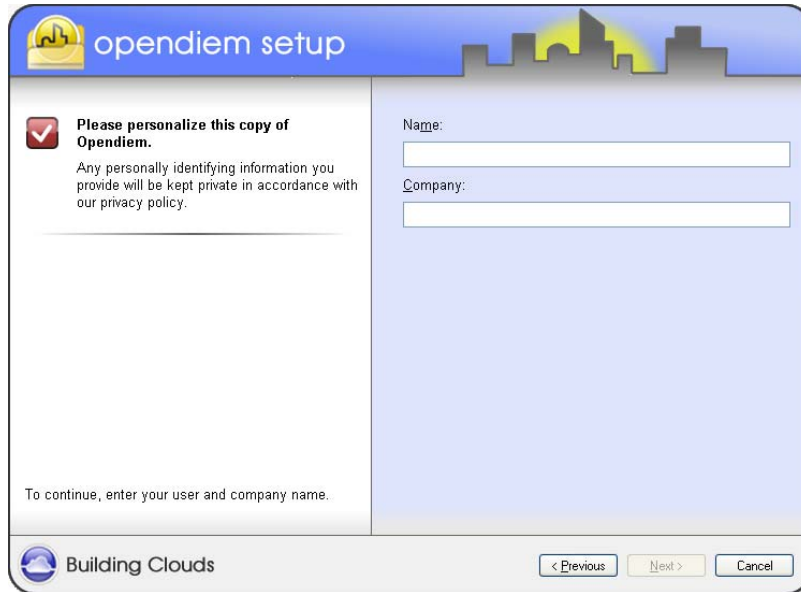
opendiem setup

Please personalize this copy of Opendiem.

Any personally identifying information you provide will be kept private in accordance with our privacy policy.

To continue, enter your user and company name.

Name:

Company:

Building Clouds

< Previous

Next >

Cancel